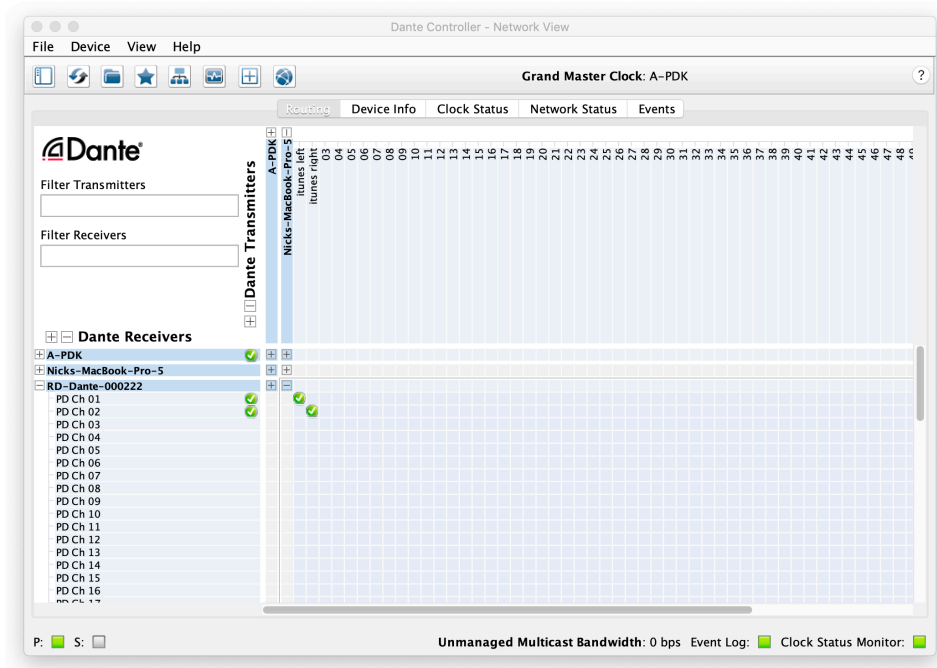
Dante Controller - Network View

File Device View Help

Grand Master Clock: A-PDK

?

Routing | Device Info | Clock Status | Network Status | Events

Dante

Filter Transmitters

Filter Receivers

Dante Transmitters

A-PDK

Nicks-MacBook-Pro-5

itunes left
itunes right
03
04
05
06
07
08
09
10
11
12
13
14
15
16
17
18
19
20
21
22
23
24
25
26
27
28
29
30
31
32
33
34
35
36
37
38
39
40
41
42
43
44
45
46
47
48

Dante Receivers

A-PDK
Nicks-MacBook-Pro-5
RD-Dante-000222
PD Ch 01
PD Ch 02
PD Ch 03
PD Ch 04
PD Ch 05
PD Ch 06
PD Ch 07
PD Ch 08
PD Ch 09
PD Ch 10
PD Ch 11
PD Ch 12
PD Ch 13
PD Ch 14
PD Ch 15
PD Ch 16
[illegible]

P: S:

Unmanaged Multicast Bandwidth: 0 bps Event Log: Clock Status Monitor: